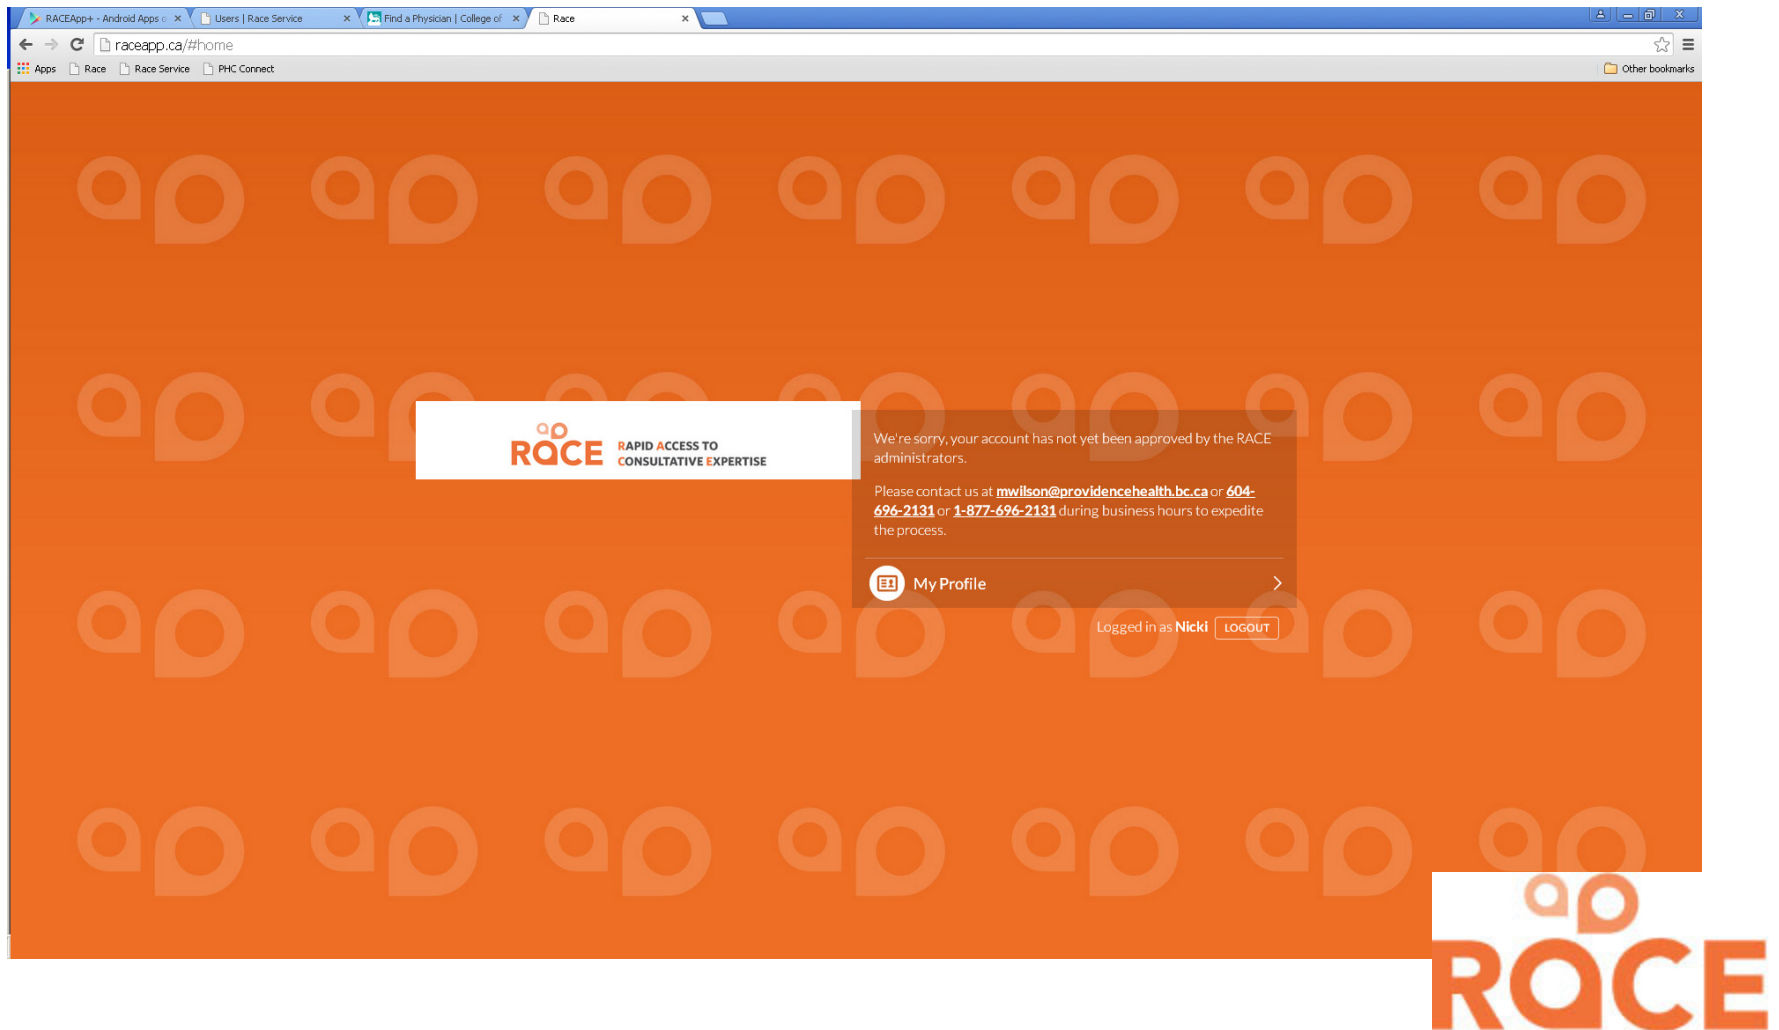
RACEApp+ - Android Apps o ×
Users | Race Service ×
Find a Physician | College of ×
Race ×

raceapp.ca/#home

Apps Race Race Service PHC Connect Other bookmarks

RACE RAPID ACCESS TO CONSULTATIVE EXPERTISE

We're sorry, your account has not yet been approved by the RACE administrators.

Please contact us at mwilson@providencehealth.bc.ca or 604-696-2131 or 1-877-696-2131 during business hours to expedite the process.

My Profile

Logged in as Nicki LOGOUT

RACE